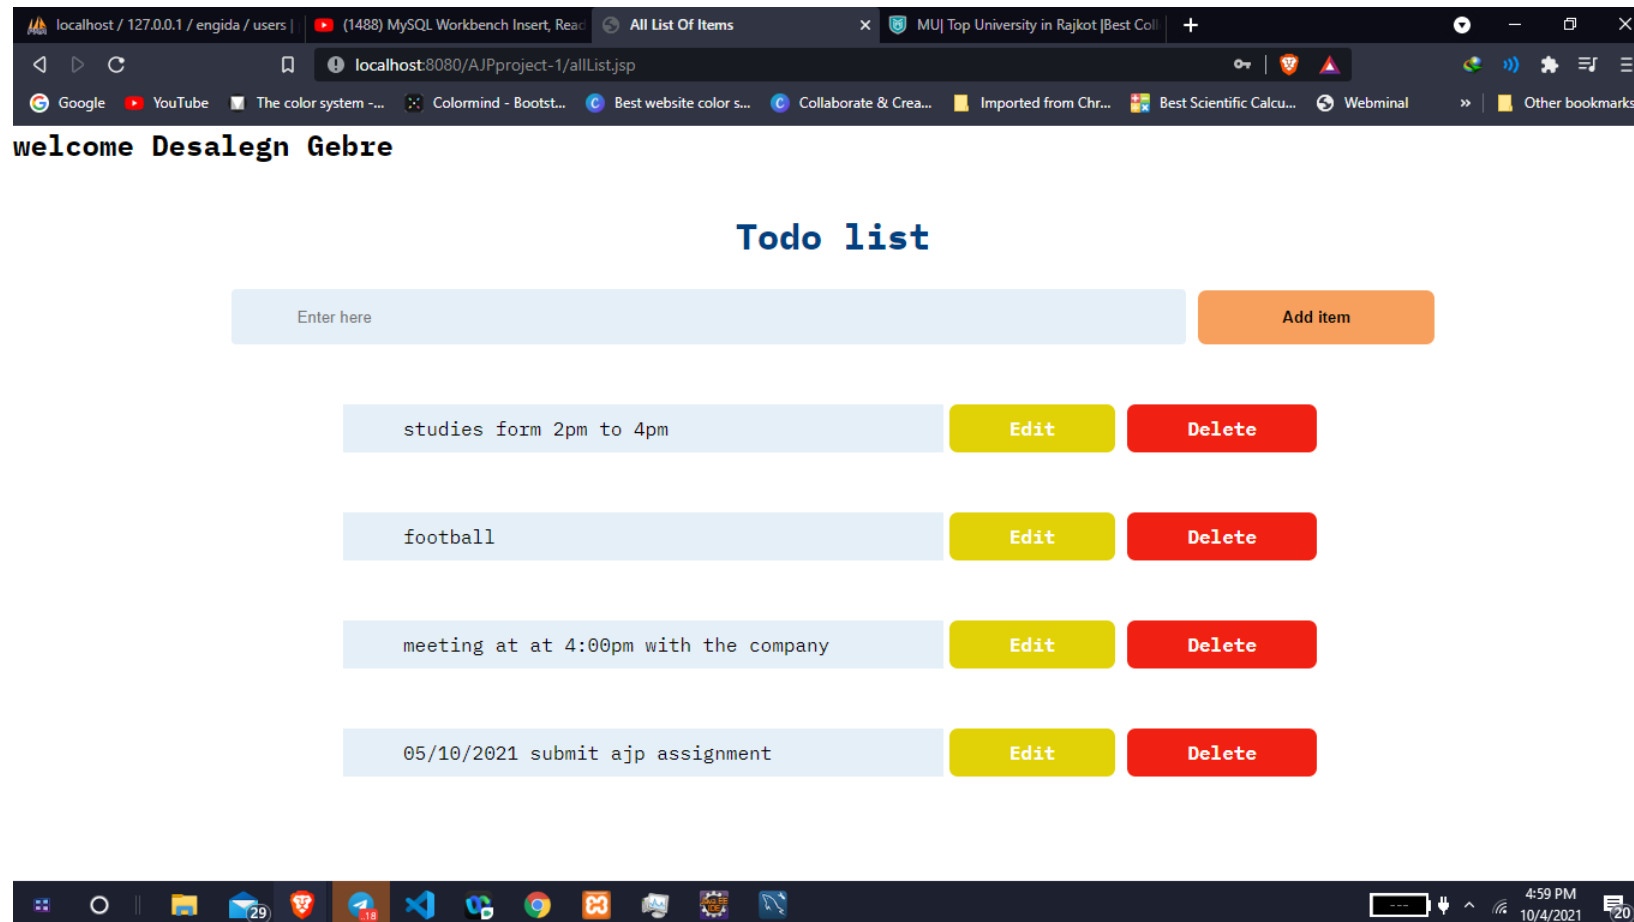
localhost / 127.0.0.1 / engida / users | (1488) MySQL Workbench Insert, Read All List Of Items × MU| Top University in Rajkot |Best Coll +

localhost:8080/AJPproject-1/allList.jsp

Google YouTube The color system -... Colormind - Bootst... Best website color s... Collaborate & Crea... Imported from Chr... Best Scientific Calcu... Webminal » Other bookmarks

welcome Desalegn Gebre

Todo list

Enter here

Add item

studies form 2pm to 4pm

Edit

Delete

football

Edit

Delete

meeting at at 4:00pm with the company

Edit

Delete

05/10/2021 submit ajp assignment

Edit

Delete

29

18

4:59 PM
10/4/2021

20